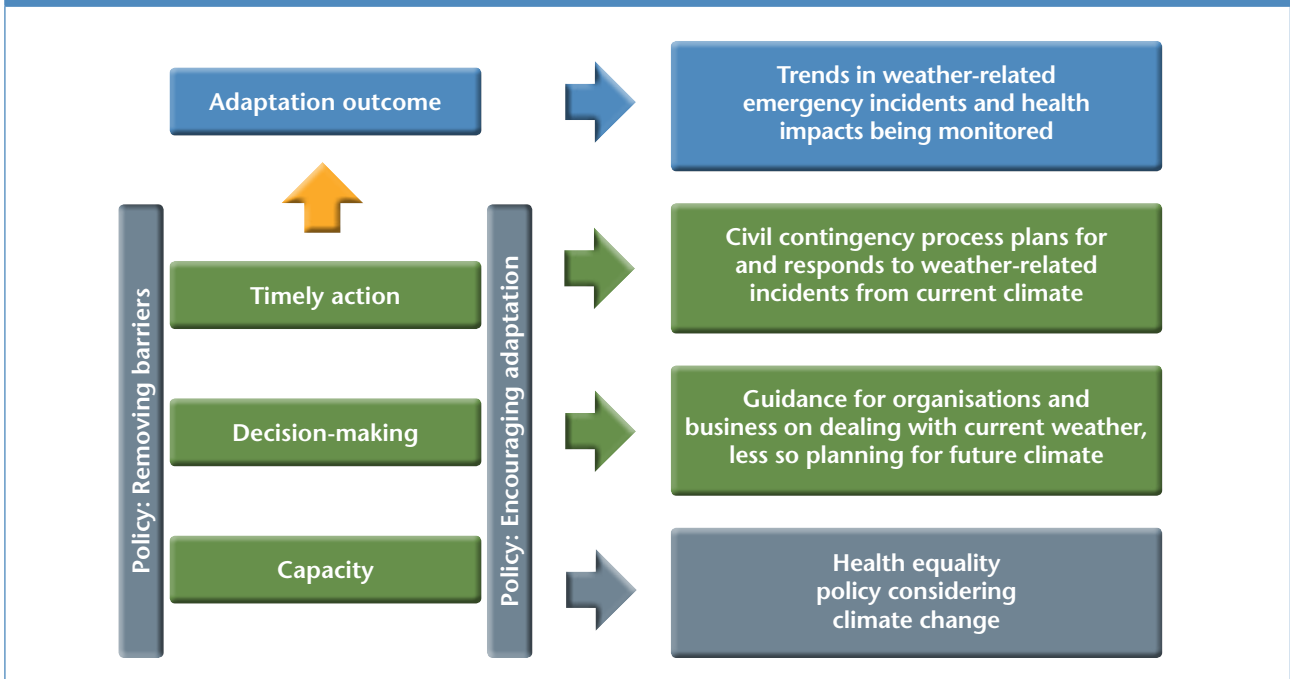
Adaptation outcome

Trends in weather-related emergency incidents and health impacts being monitored

Policy: Removing barriers

Policy: Encouraging adaptation

Timely action

Civil contingency process plans for and responds to weather-related incidents from current climate

Decision-making

Guidance for organisations and business on dealing with current weather, less so planning for future climate

Capacity

Health equality policy considering climate change